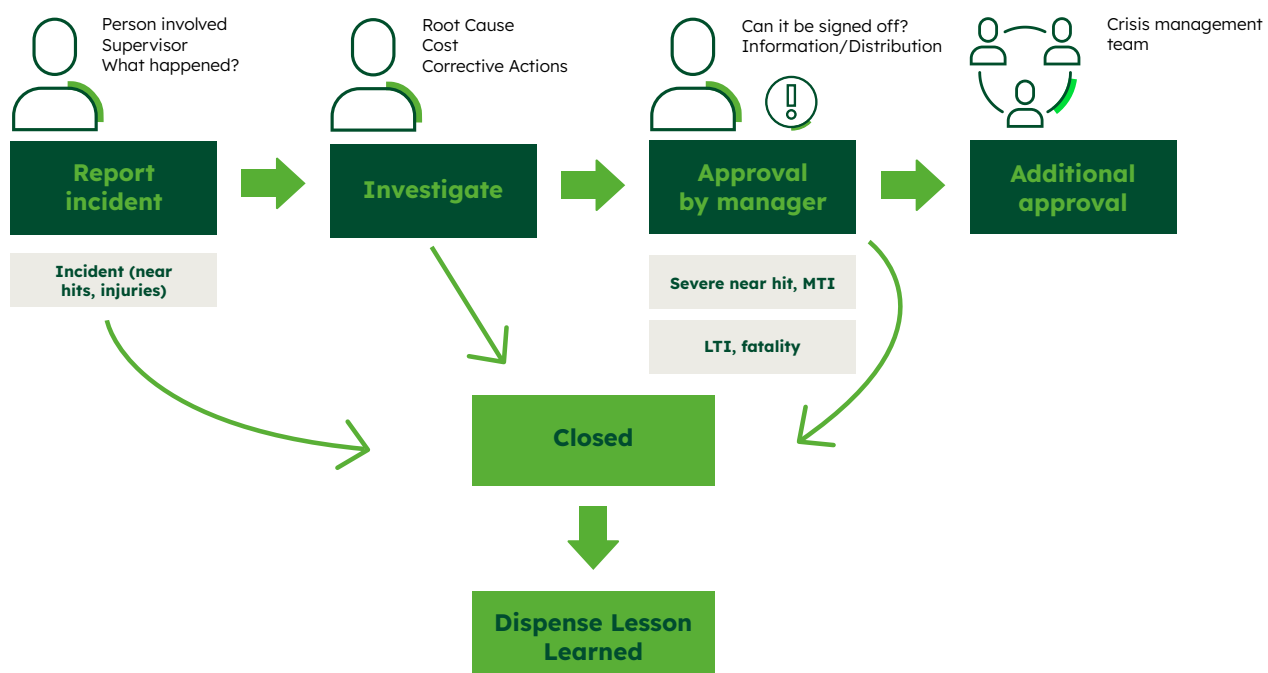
Person involved
Supervisor
What happened?

Root Cause
Cost
Corrective Actions

Can it be signed off?
Information/Distribution

Crisis management team

Report incident

Investigate

Approval by manager

Additional approval

Incident (near hits, injuries)

Severe near hit, MTI

LTI, fatality

Closed

Dispense Lesson Learned